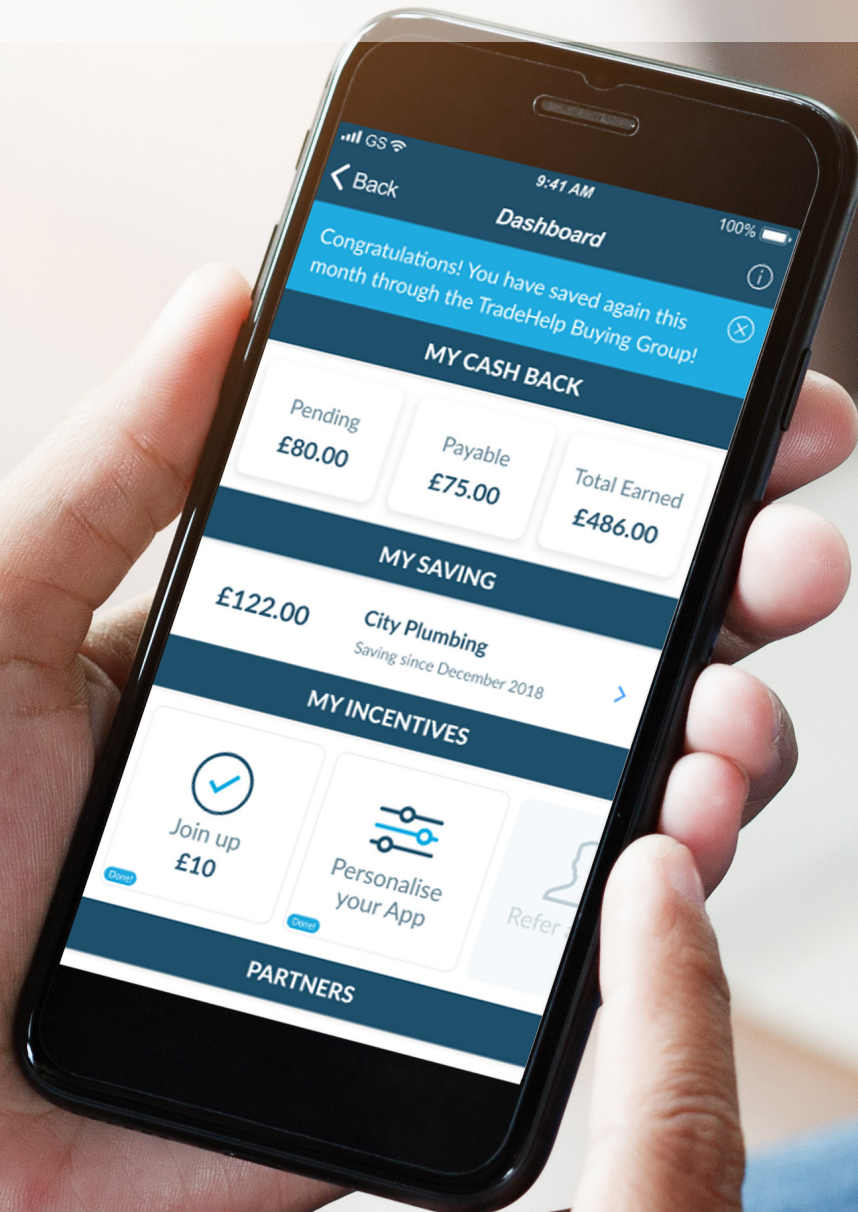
GS
9:41 AM
100%
< Back
Dashboard

Congratulations! You have saved again this month through the TradeHelp Buying Group!

MY CASH BACK

Pending
£80.00

Payable
£75.00

Total Earned
£486.00

MY SAVING

£122.00
City Plumbing
Saving since December 2018

MY INCENTIVES

Join up
£10
Done!

Personalise your App
Done!

Refer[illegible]

PARTNERS